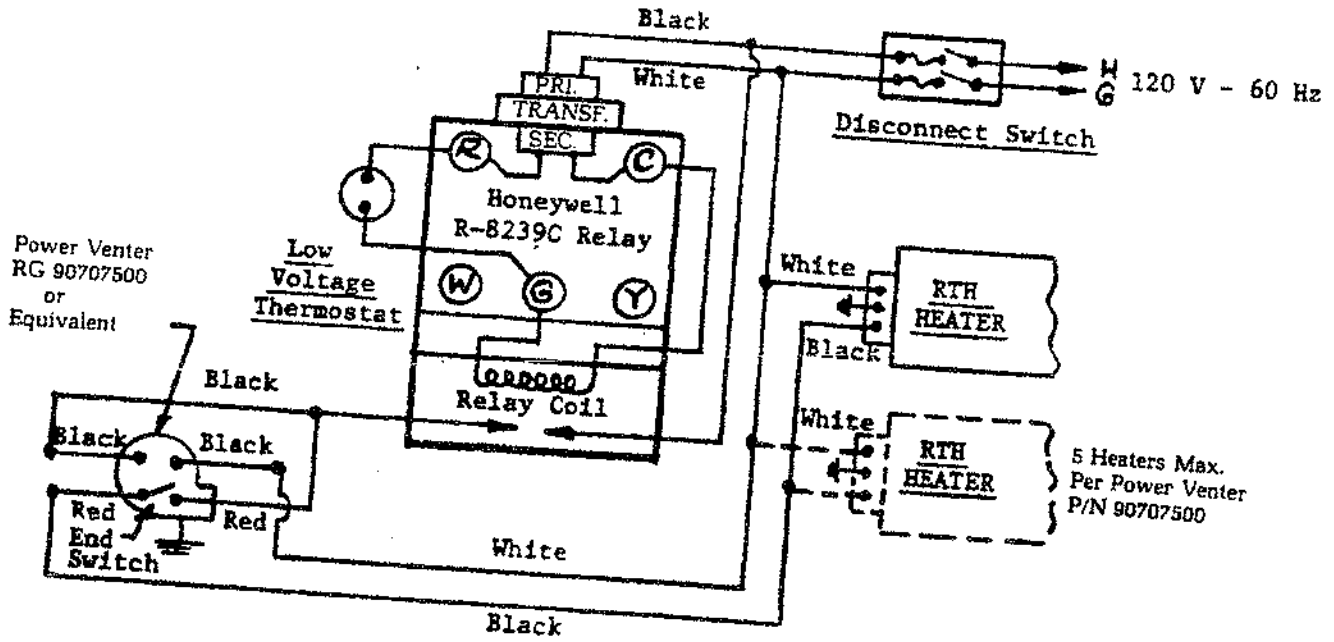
Black
White
PRI.
TRANSF.
SEC.
H
G
120 V - 60 Hz
Disconnect Switch
R
C
Honeywell
R-8239C Relay
Low
Voltage
Thermostat
W
G
Y
Power Venter
RG 90707500
or
Equivalent
White
RTH
HEATER
Black
Black
Relay Coil
Black
Black
White
RTH
HEATER
5 Heaters Max.
Per Power Venter
P/N 90707500
Red
Red
End
Switch
White
Black